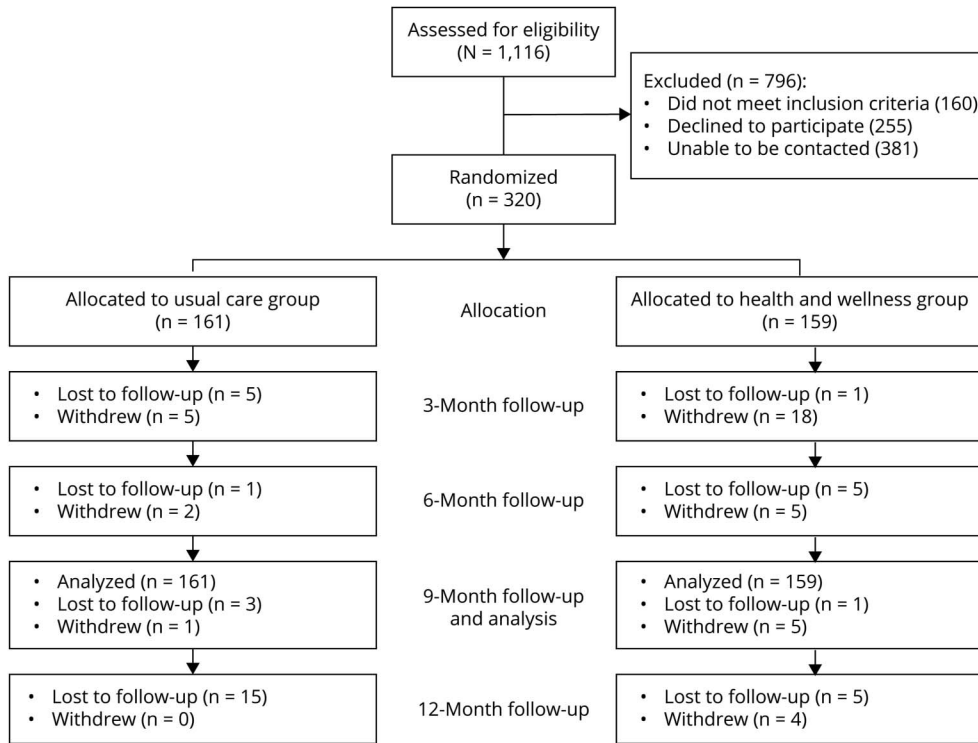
Assessed for eligibility
(N = 1,116)

Excluded (n = 796):
• Did not meet inclusion criteria (160)
• Declined to participate (255)
• Unable to be contacted (381)

Randomized
(n = 320)

Allocated to usual care group
(n = 161)

Allocation

Allocated to health and wellness group
(n = 159)

• Lost to follow-up (n = 5)
• Withdrew (n = 5)

3-Month follow-up

• Lost to follow-up (n = 1)
• Withdrew (n = 18)

• Lost to follow-up (n = 1)
• Withdrew (n = 2)

6-Month follow-up

• Lost to follow-up (n = 5)
• Withdrew (n = 5)

• Analyzed (n = 161)
• Lost to follow-up (n = 3)
• Withdrew (n = 1)

9-Month follow-up and analysis

• Analyzed (n = 159)
• Lost to follow-up (n = 1)
• Withdrew (n = 5)

• Lost to follow-up (n = 15)
• Withdrew (n = 0)

12-Month follow-up

• Lost to follow-up (n = 5)
• Withdrew (n = 4)